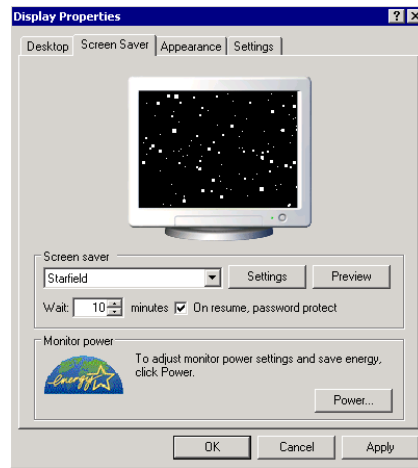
Display Properties

? X

Desktop | Screen Saver | Appearance | Settings

Screen saver

Starfield

Settings

Preview

Wait: 10 minutes ☑ On resume, password protect

Monitor power

energy

To adjust monitor power settings and save energy, click Power.

Power...

OK

Cancel

Apply